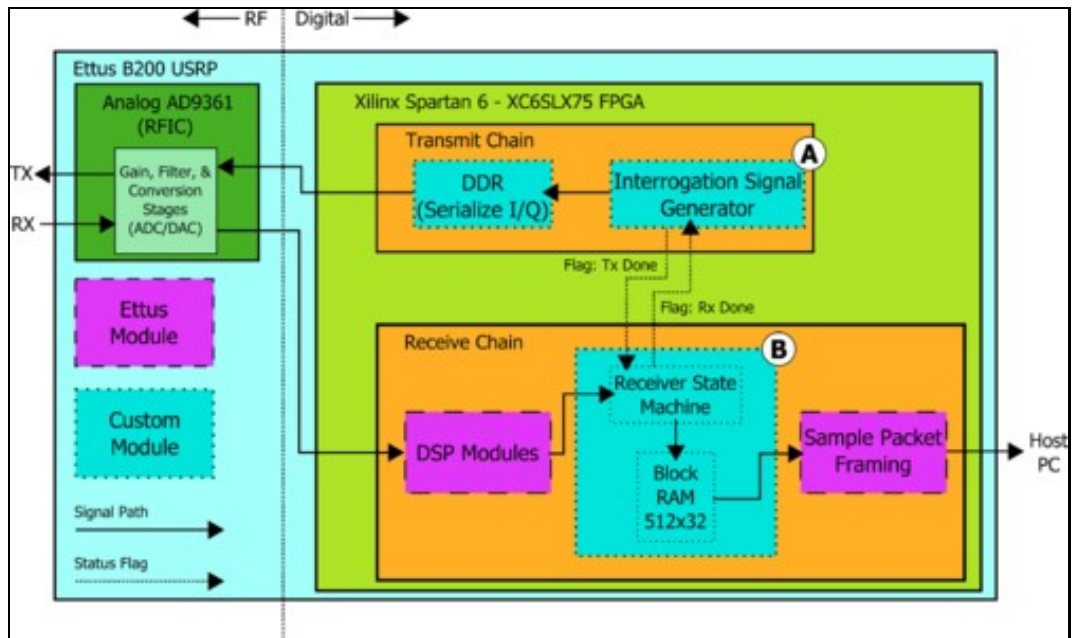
RF
Digital

Ettus B200 USRP

Analog AD9361 (RFIC)

Gain, Filter, & Conversion Stages (ADC/DAC)

TX
RX

Ettus Module

Custom Module

Signal Path

Status Flag

Xilinx Spartan 6 - XC6SLX75 FPGA

Transmit Chain

A

DDR (Serialize I/Q)

Interrogation Signal Generator

Flag: Tx Done

Flag: Rx Done

Receive Chain

B

Receiver State Machine

DSP Modules

Block RAM 512x32

Sample Packet Framing

Host PC